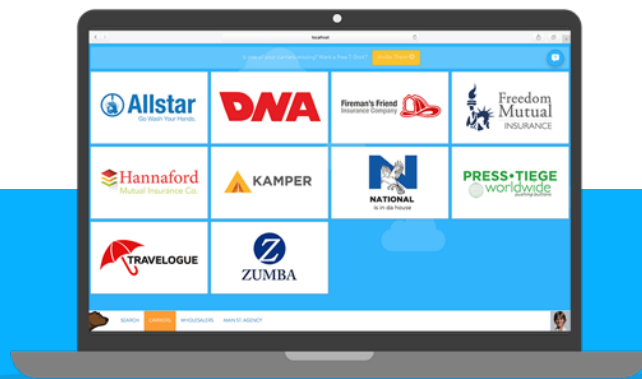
localhost

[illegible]

Allstar
Go Wash Your Hands.

DNA

Fireman's Friend
Insurance Company

Freedom Mutual
INSURANCE

Hannaford
Mutual Insurance Co.

KAMPER

N
NATIONAL
is in da house

PRESS•TIEGE
worldwide
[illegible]

TRAVELOGUE

Z
ZUMBA

SEARCH CARRIERS WHOLESALERS MAIN ST AGENCY